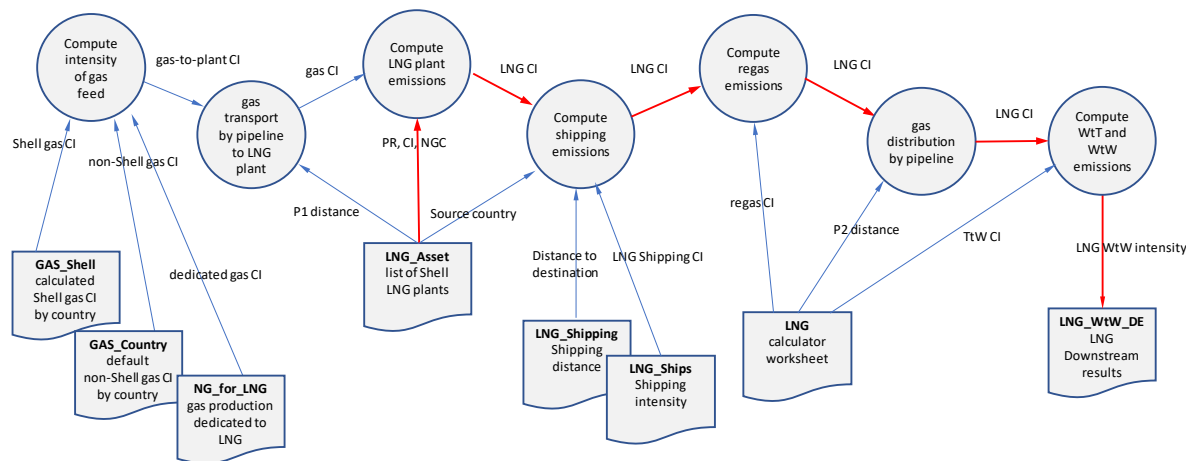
Compute intensity of gas feed

gas-to-plant CI

gas transport by pipeline to LNG plant

gas CI

Compute LNG plant emissions

LNG CI

Compute shipping emissions

LNG CI

Compute regas emissions

LNG CI

gas distribution by pipeline

LNG CI

Compute WtT and WtW emissions

Shell gas CI

non-Shell gas CI

dedicated gas CI

PR, CI, NGC

P1 distance

Source country

Distance to destination

LNG Shipping CI

regas CI

P2 distance

TtW CI

LNG WtW intensity

**GAS_Shell** calculated Shell gas CI by country

**GAS_Country** default non-Shell gas CI by country

**NG_for_LNG** gas production dedicated to LNG

**LNG_Asset** list of Shell LNG plants

**LNG_Shipping** Shipping distance

**LNG_Ships** Shipping intensity

**LNG** calculator worksheet

**LNG_WtW_DE** LNG Downstream results